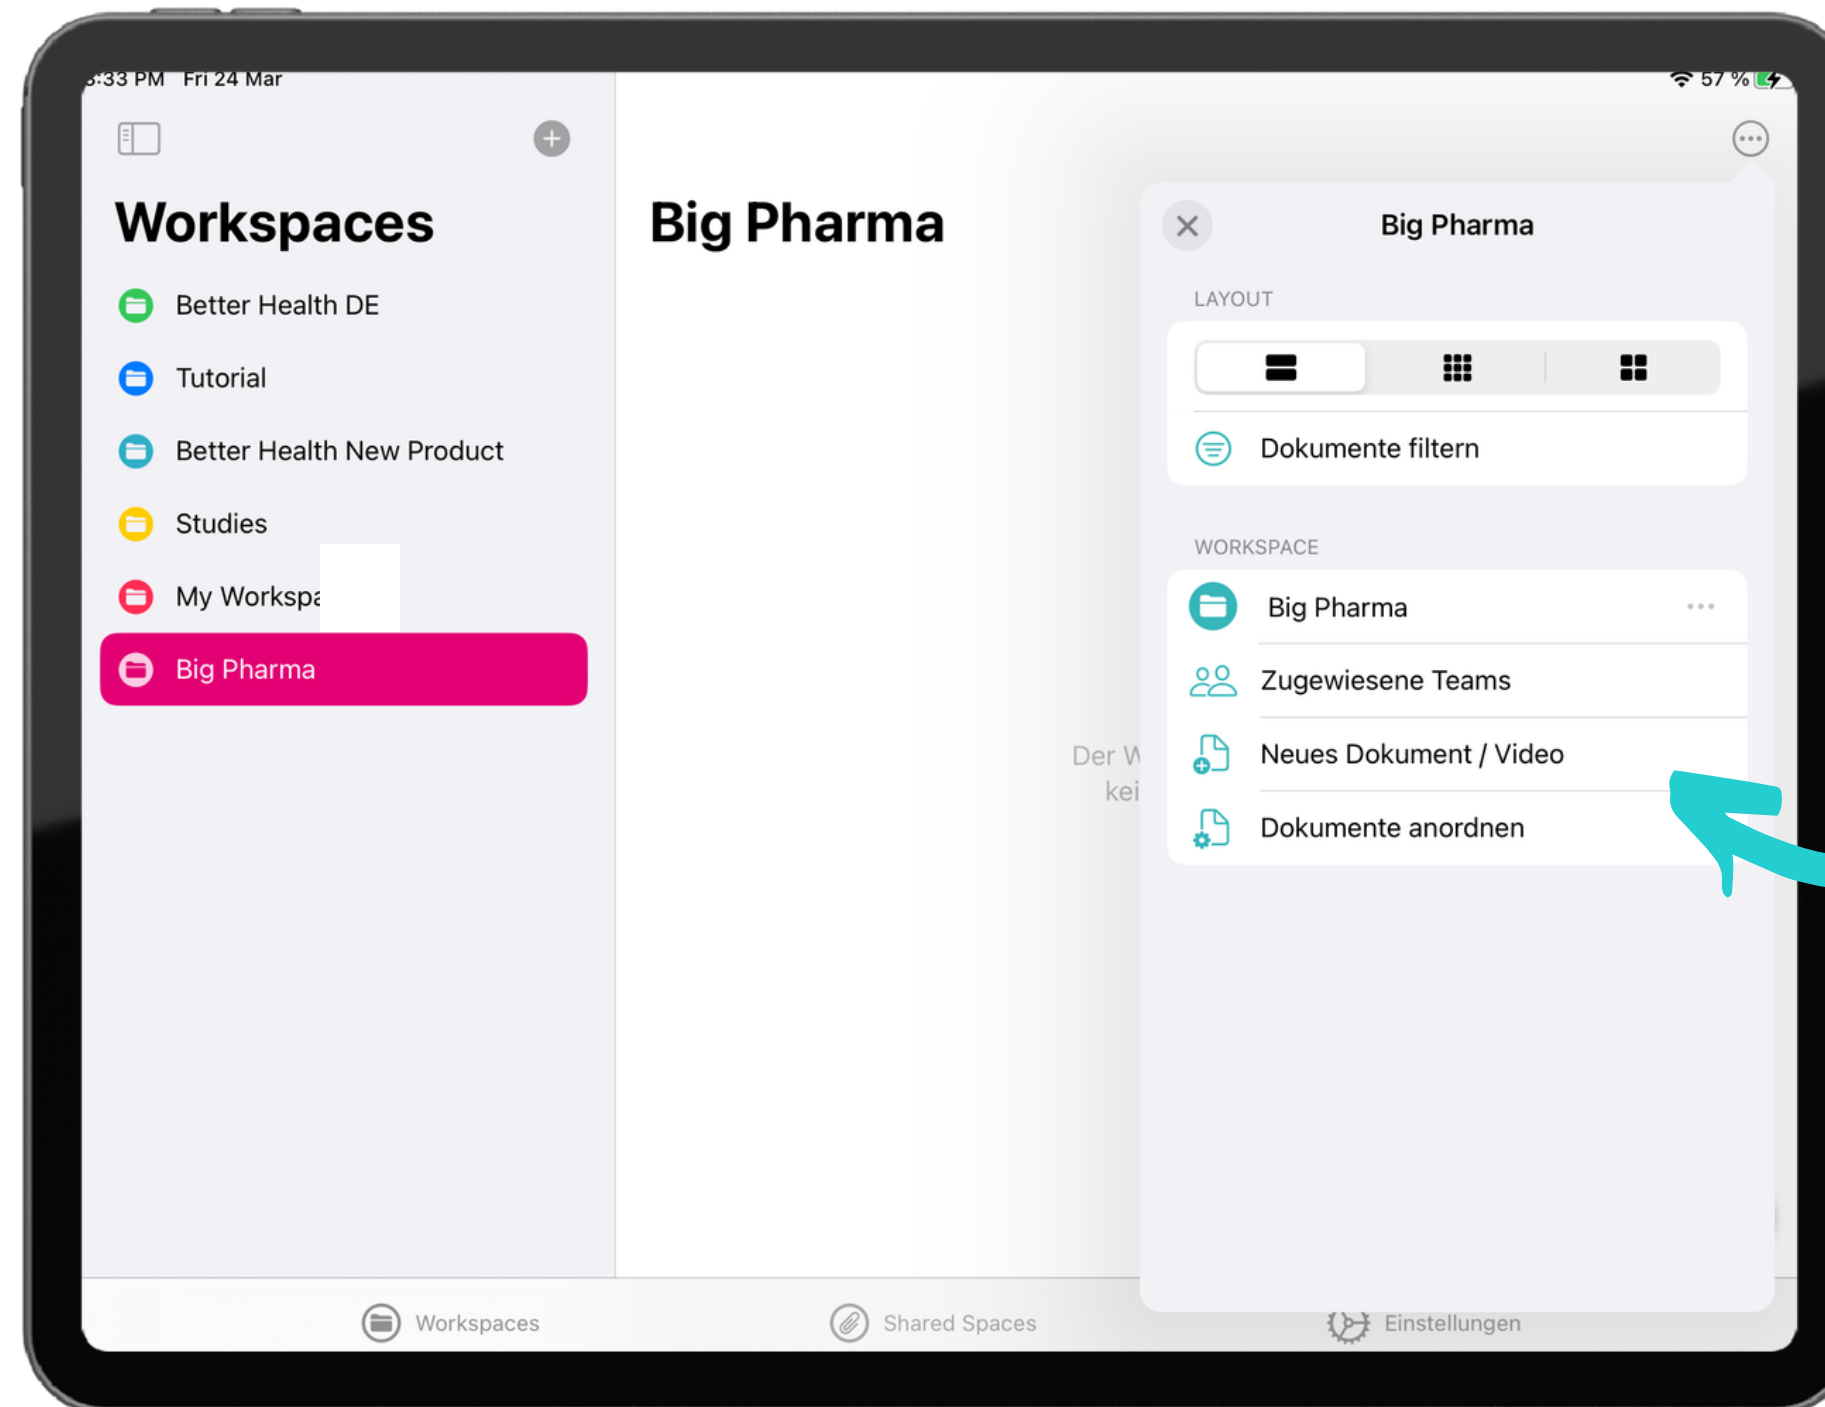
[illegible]:33 PM Fri 24 Mar

57 %

Workspaces

Better Health DE

Tutorial

Better Health New Product

Studies

My Workspa

Big Pharma

Big Pharma

Der W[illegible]
kei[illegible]

Big Pharma

LAYOUT

Dokumente filtern

WORKSPACE

Big Pharma

Zugewiesene Teams

Neues Dokument / Video

Dokumente anordnen

Workspaces

Shared Spaces

Einstellungen